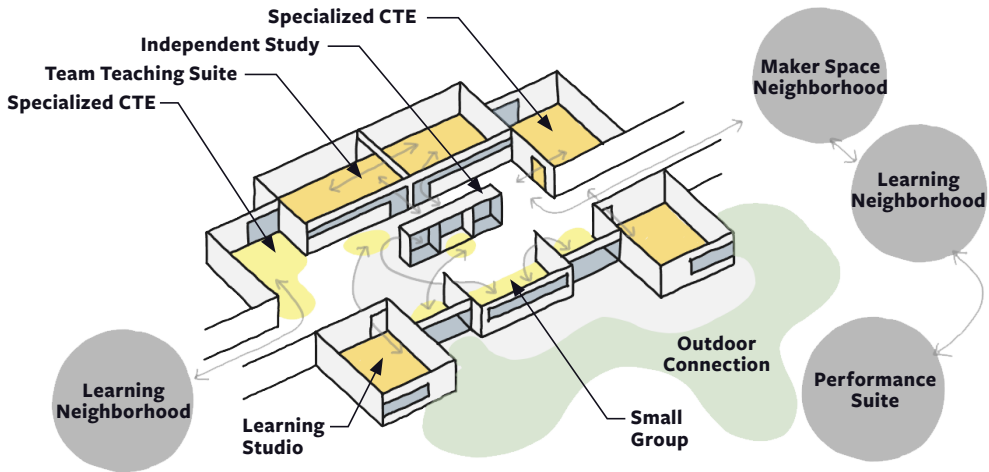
Specialized CTE

Independent Study

Team Teaching Suite

Specialized CTE

Maker Space Neighborhood

Learning Neighborhood

Outdoor Connection

Performance Suite

Learning Neighborhood

Learning Studio

Small Group